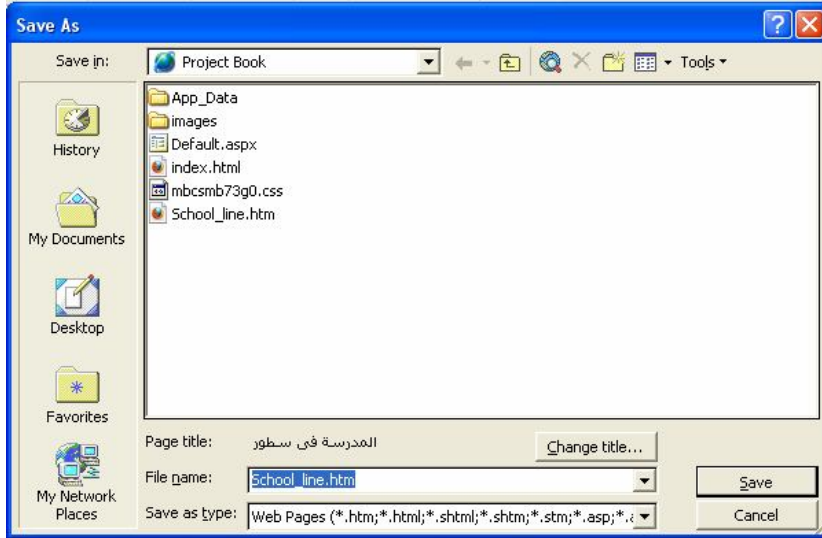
Save As

Save in: Project Book

Tools

App_Data
images
Default.aspx
index.html
mbcsmb73g0.css
School_line.htm

History

My Documents

Desktop

Favorites

My Network Places

Page title: المدرسة فى سطور

Change title...

File name: School_line.htm

Save

Save as type: Web Pages (*.htm;*.html;*.shtml;*.shtm;*.stm;*.asp;*.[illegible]

Cancel